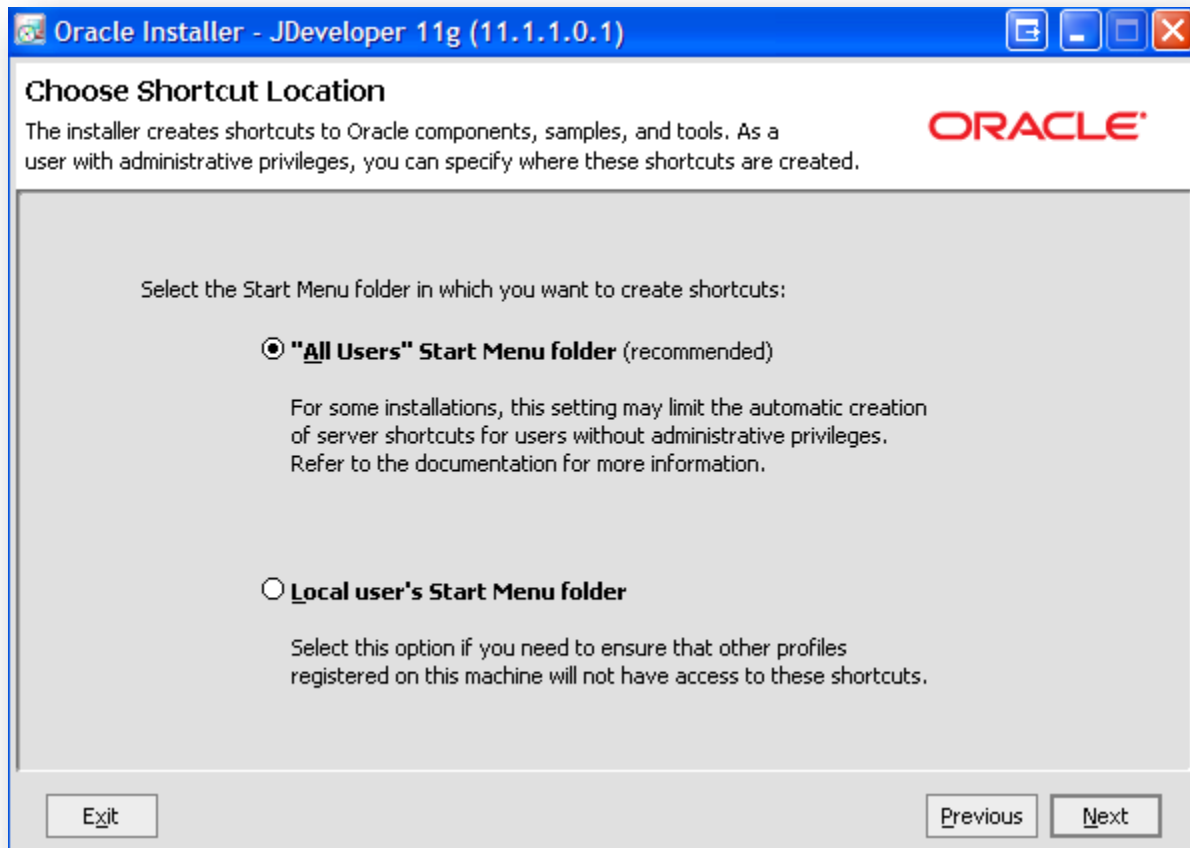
Oracle Installer - JDeveloper 11g (11.1.1.0.1)

Choose Shortcut Location

The installer creates shortcuts to Oracle components, samples, and tools. As a user with administrative privileges, you can specify where these shortcuts are created.

ORACLE

Select the Start Menu folder in which you want to create shortcuts:

"All Users" Start Menu folder (recommended)

For some installations, this setting may limit the automatic creation of server shortcuts for users without administrative privileges. Refer to the documentation for more information.

Local user's Start Menu folder

Select this option if you need to ensure that other profiles registered on this machine will not have access to these shortcuts.

Exit

Previous

Next